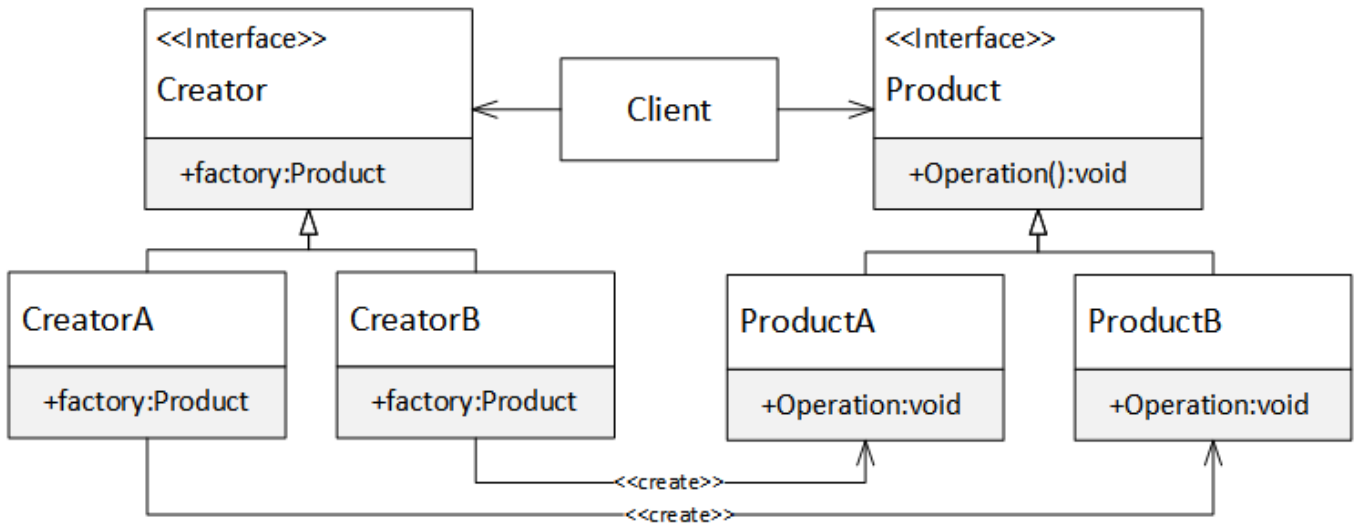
<<Interface>>
Creator

+factory:Product

Client

<<Interface>>
Product

+Operation():void

CreatorA

+factory:Product

CreatorB

+factory:Product

ProductA

+Operation:void

ProductB

+Operation:void

<<create>>

<<create>>